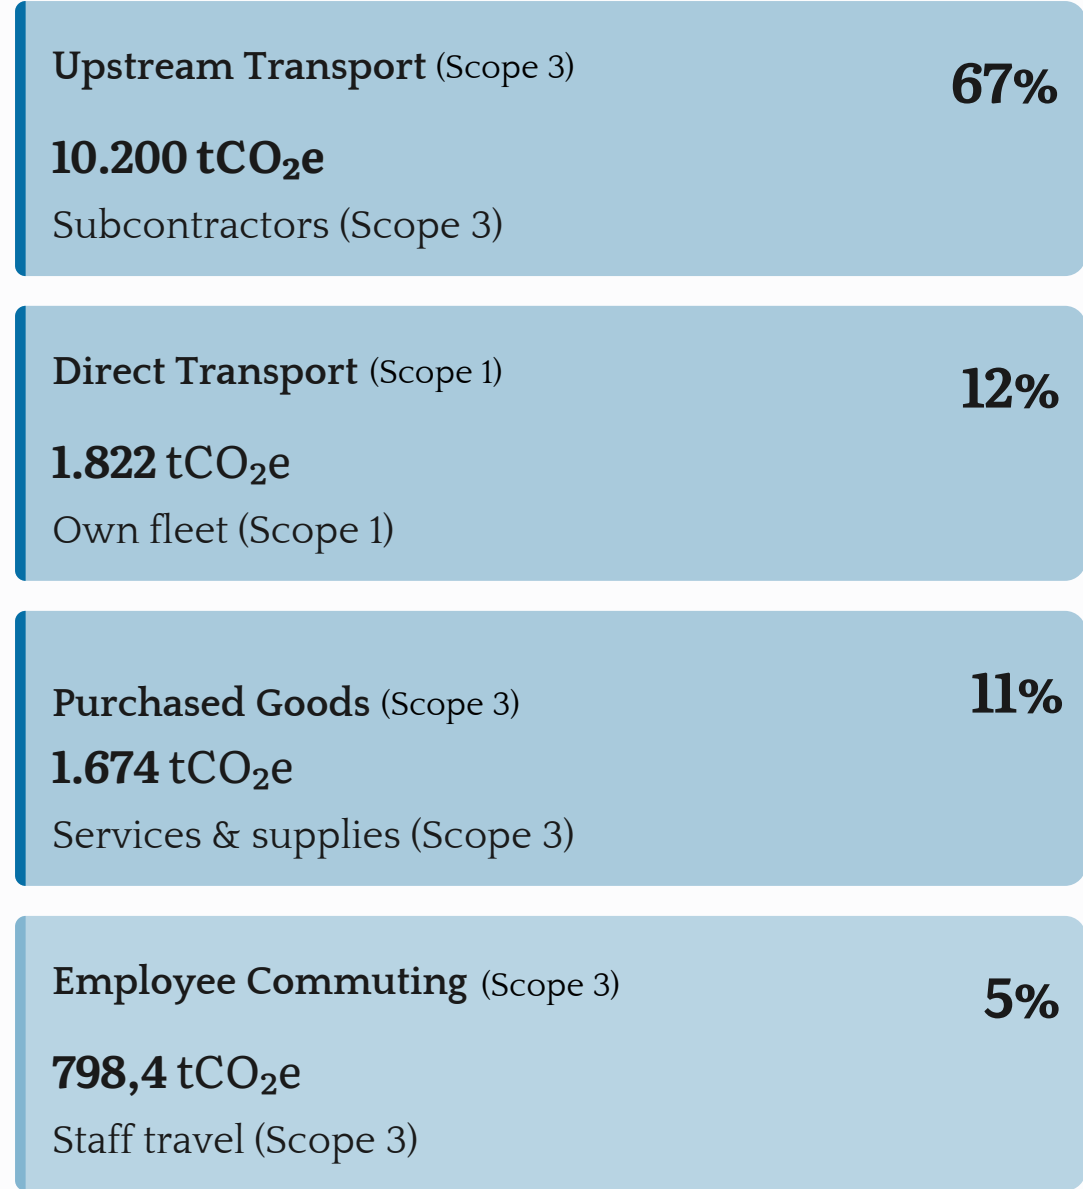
Upstream Transport (Scope 3)

67%

10.200 $tCO_2e$

Subcontractors (Scope 3)

Direct Transport (Scope 1)

12%

1.822 $tCO_2e$

Own fleet (Scope 1)

Purchased Goods (Scope 3)

11%

1.674 $tCO_2e$

Services & supplies (Scope 3)

Employee Commuting (Scope 3)

5%

798,4 $tCO_2e$

Staff travel (Scope 3)